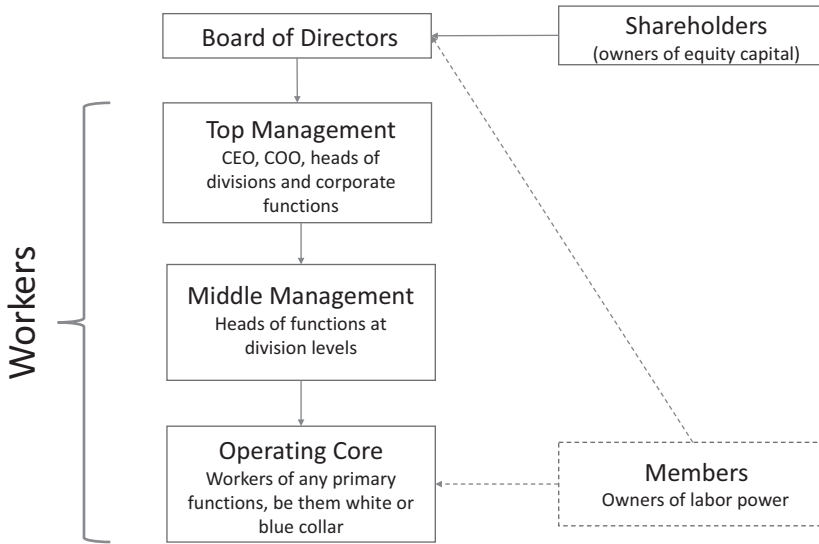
Board of Directors

Shareholders
(owners of equity capital)

Workers

Top Management
CEO, COO, heads of divisions and corporate functions

Middle Management
Heads of functions at division levels

Operating Core
Workers of any primary functions, be them white or blue collar

Members
Owners of labor power